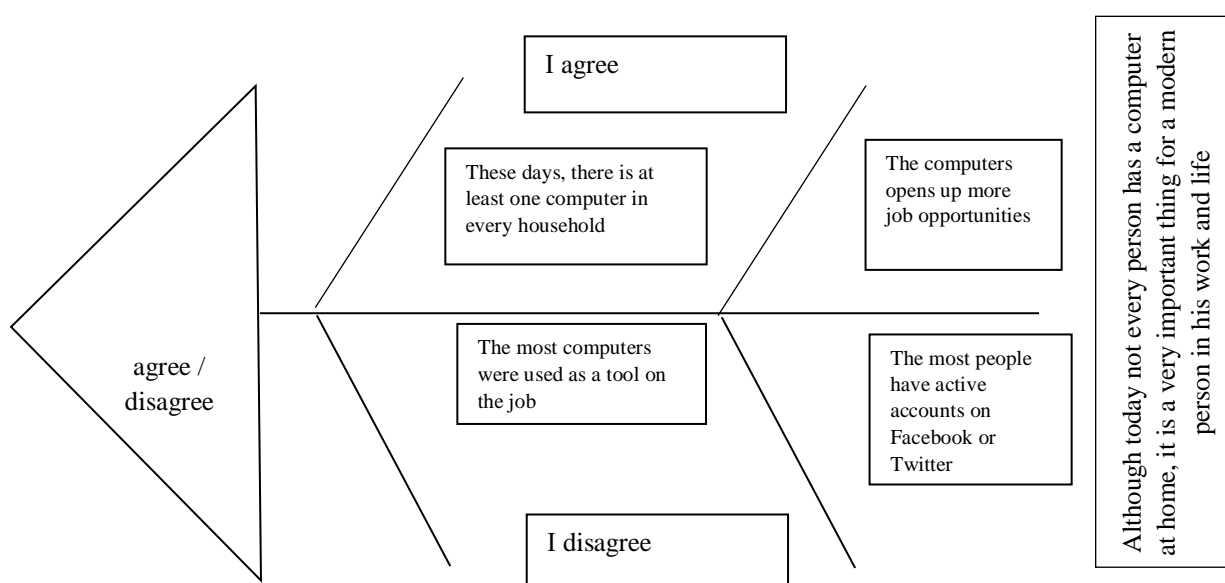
Although today not every person has a computer at home, it is a very important thing for a modern person in his work and life

agree / disagree

I agree

These days, there is at least one computer in every household

The computers opens up more job opportunities

The most computers were used as a tool on the job

The most people have active accounts on Facebook or Twitter

I disagree